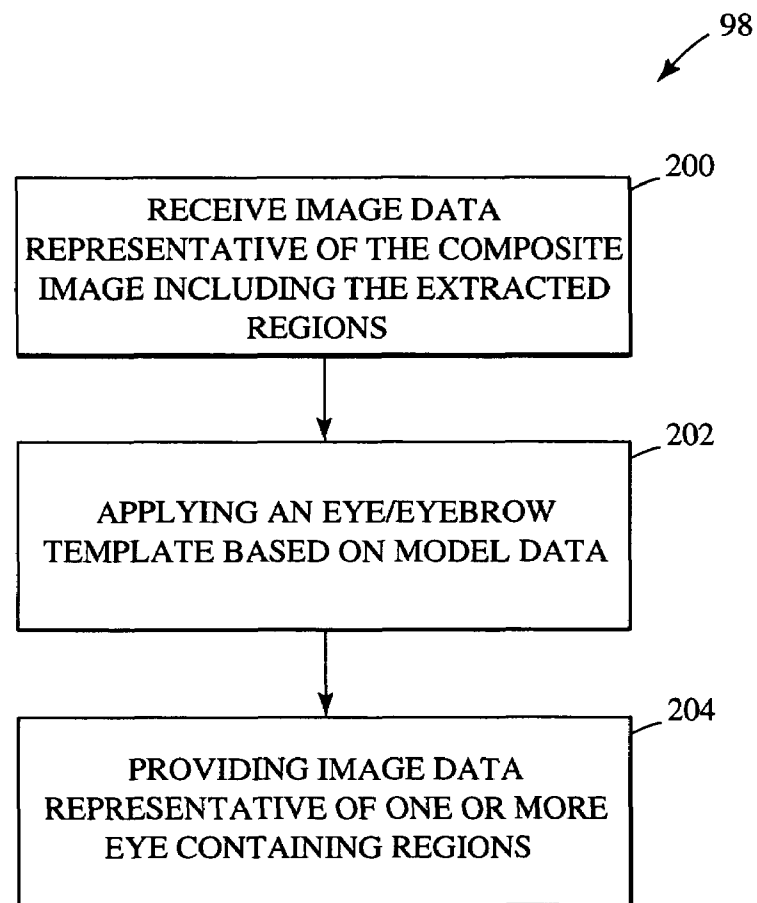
98

200

RECEIVE IMAGE DATA REPRESENTATIVE OF THE COMPOSITE IMAGE INCLUDING THE EXTRACTED REGIONS

202

APPLYING AN EYE/EYEBROW TEMPLATE BASED ON MODEL DATA

204

PROVIDING IMAGE DATA REPRESENTATIVE OF ONE OR MORE EYE CONTAINING REGIONS